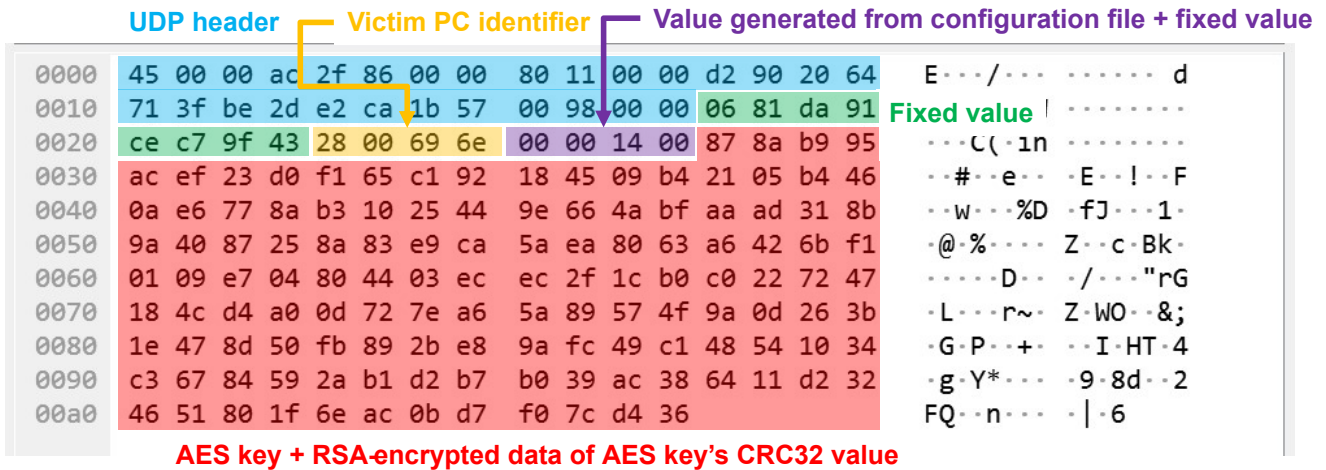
UDP header

Victim PC identifier

Value generated from configuration file + fixed value

| | | |
|---|---|---|
| 0000 | 45 00 00 ac 2f 86 00 00 80 11 00 00 d2 90 20 64 | E···/··· ······ d |
| 0010 | 71 3f be 2d e2 ca 1b 57 00 98 00 00 06 81 da 91 | |
| 0020 | ce c7 9f 43 28 00 69 6e 00 00 14 00 87 8a b9 95 | ···C(·in |
| 0030 | ac ef 23 d0 f1 65 c1 92 18 45 09 b4 21 05 b4 46 | ··#··e·· ·E··!··F |
| 0040 | 0a e6 77 8a b3 10 25 44 9e 66 4a bf aa ad 31 8b | ··w···%D ·fJ···1· |
| 0050 | 9a 40 87 25 8a 83 e9 ca 5a ea 80 63 a6 42 6b f1 | ·@·%···· Z··c·Bk· |
| 0060 | 01 09 e7 04 80 44 03 ec ec 2f 1c b0 c0 22 72 47 | ·····D·· ·/···"rG |
| 0070 | 18 4c d4 a0 0d 72 7e a6 5a 89 57 4f 9a 0d 26 3b | ·L···r~· Z·WO··&; |
| 0080 | 1e 47 8d 50 fb 89 2b e8 9a fc 49 c1 48 54 10 34 | ·G·P···+· ··I·HT·4 |
| 0090 | c3 67 84 59 2a b1 d2 b7 b0 39 ac 38 64 11 d2 32 | ·g·Y*··· ·9·8d··2 |
| 00a0 | 46 51 80 1f 6e ac 0b d7 f0 7c d4 36 | FQ··n··· ·\|·6 |

Fixed value

AES key + RSA-encrypted data of AES key's CRC32 value